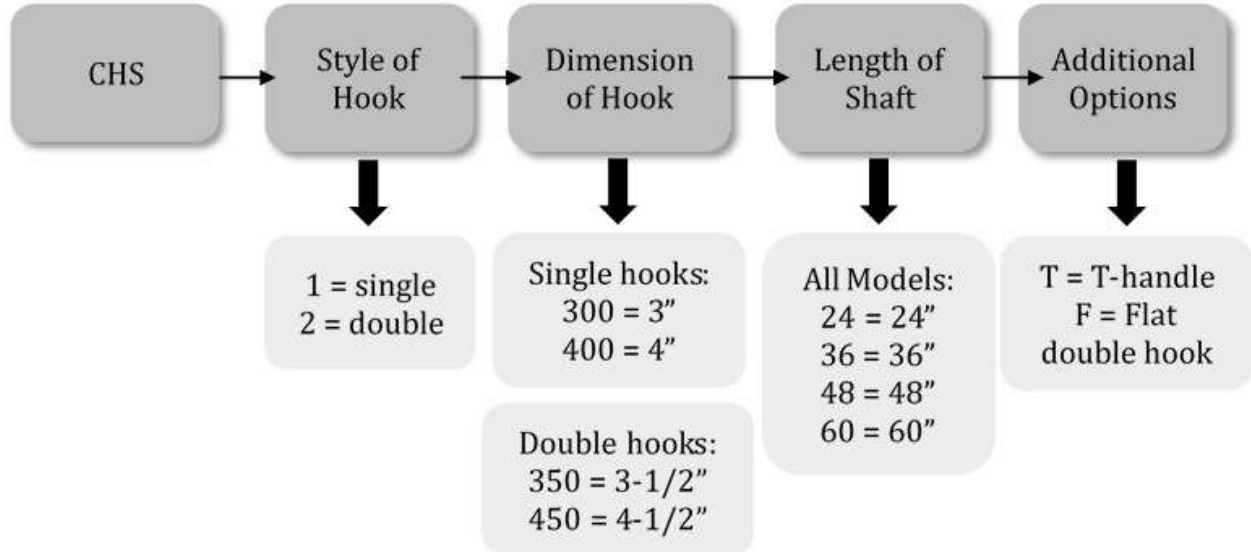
CHS

Style of Hook

Dimension of Hook

Length of Shaft

Additional Options

1 = single
2 = double

Single hooks:
300 = 3”
400 = 4”

Double hooks:
350 = 3-1/2”
450 = 4-1/2”

All Models:
24 = 24”
36 = 36”
48 = 48”
60 = 60”

T = T-handle
F = Flat double hook